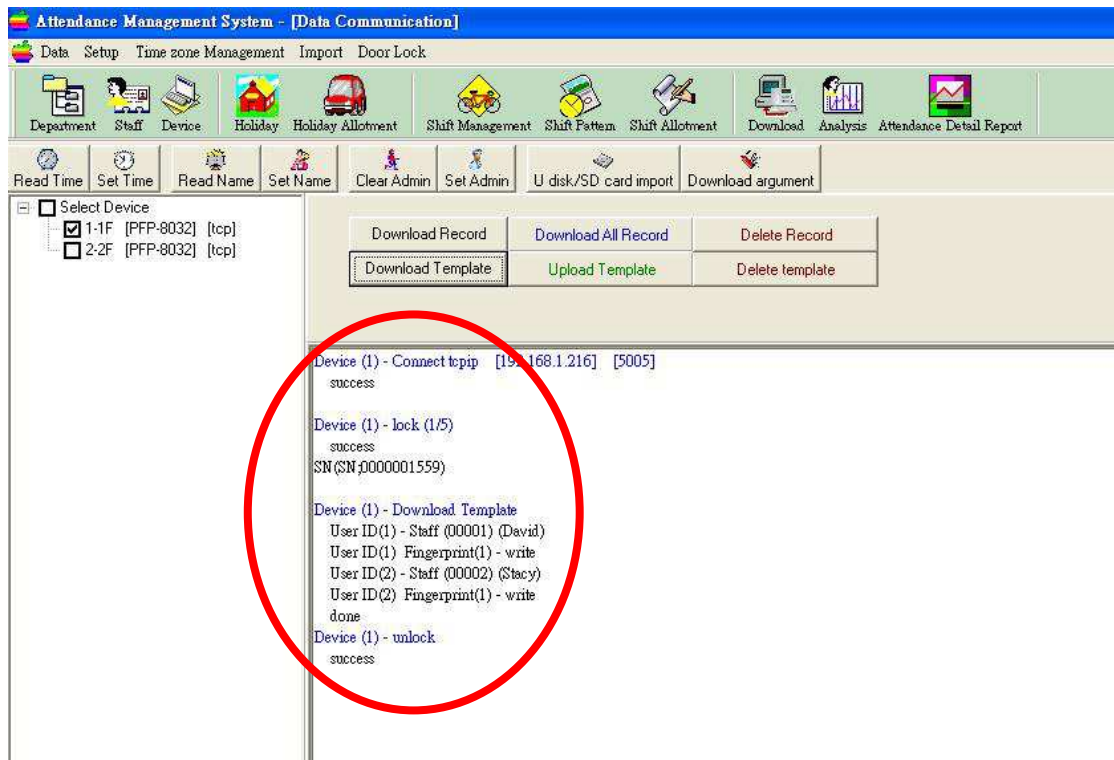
Attendance Management System - [Data Communication]

Data Setup Time zone Management Import Door Lock

Department Staff Device Holiday Holiday Allotment Shift Management Shift Pattern Shift Allotment Download Analysis Attendance Detail Report

Read Time Set Time Read Name Set Name Clear Admin Set Admin U disk/SD card import Download argument

Select Device
1-1F [PFP-8032] [tcp]
2-2F [PFP-8032] [tcp]

| Download Record | Download All Record | Delete Record |
|---|---|---|
| Download Template | Upload Template | Delete template |

Device (1) - Connect tcpip [19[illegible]168.1.216] [5005]
success

Device (1) - lock (1/5)
success
SN(SN;0000001559)

Device (1) - Download Template
User ID(1) - Staff (00001) (David)
User ID(1) Fingerprint(1) - write
User ID(2) - Staff (00002) (Stacy)
User ID(2) Fingerprint(1) - write
done
Device (1) - unlock
success